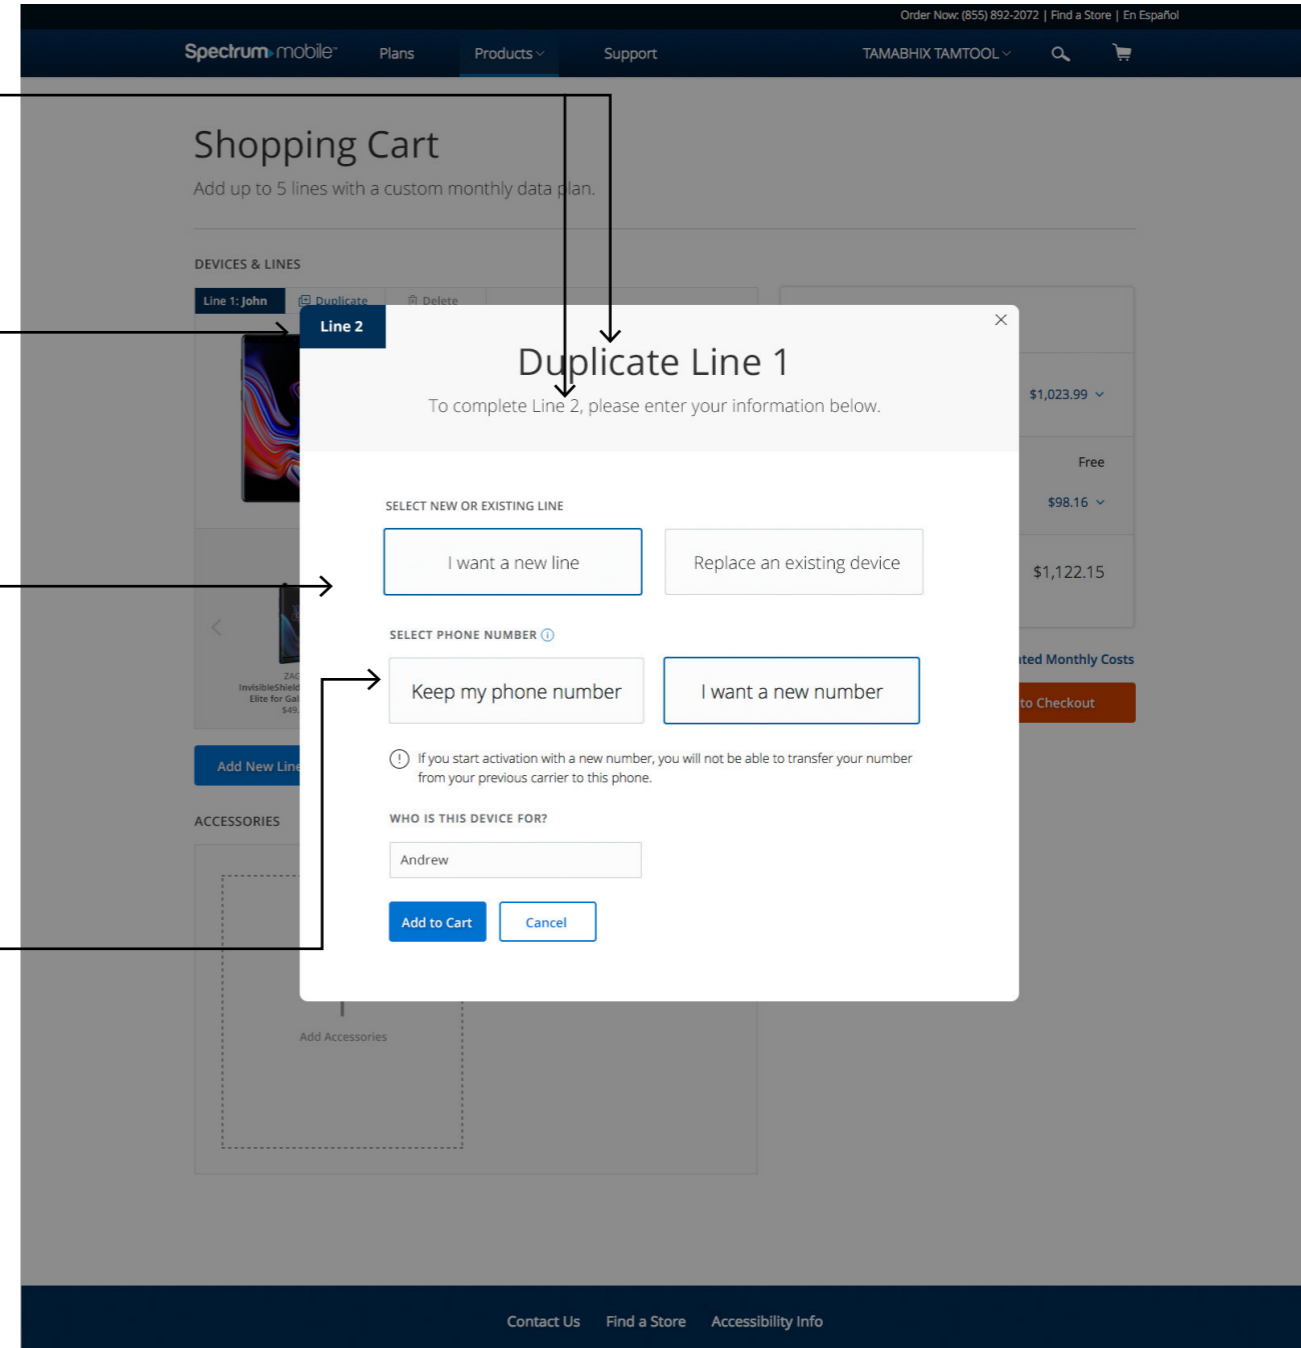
Order Now: (855) 892-2072 | Find a Store | En Español

Spectrum mobile Plans Products Support TAMABHIX TAMTOOL

Shopping Cart

Add up to 5 lines with a custom monthly data plan.

DEVICES & LINES

Line 1: John Duplicate Delete

Line 2

Duplicate Line 1

To complete Line 2, please enter your information below.

SELECT NEW OR EXISTING LINE

I want a new line

Replace an existing device

SELECT PHONE NUMBER

Keep my phone number

I want a new number

If you start activation with a new number, you will not be able to transfer your number from your previous carrier to this phone.

WHO IS THIS DEVICE FOR?

Andrew

Add to Cart

Cancel

$1,023.99

Free

$98.16

$1,122.15

ated Monthly Costs

to Checkout

ZAG InvisibleShield Elite for Gal $49.

Add New Line

ACCESSORIES

Add Accessories

Contact Us Find a Store Accessibility Info